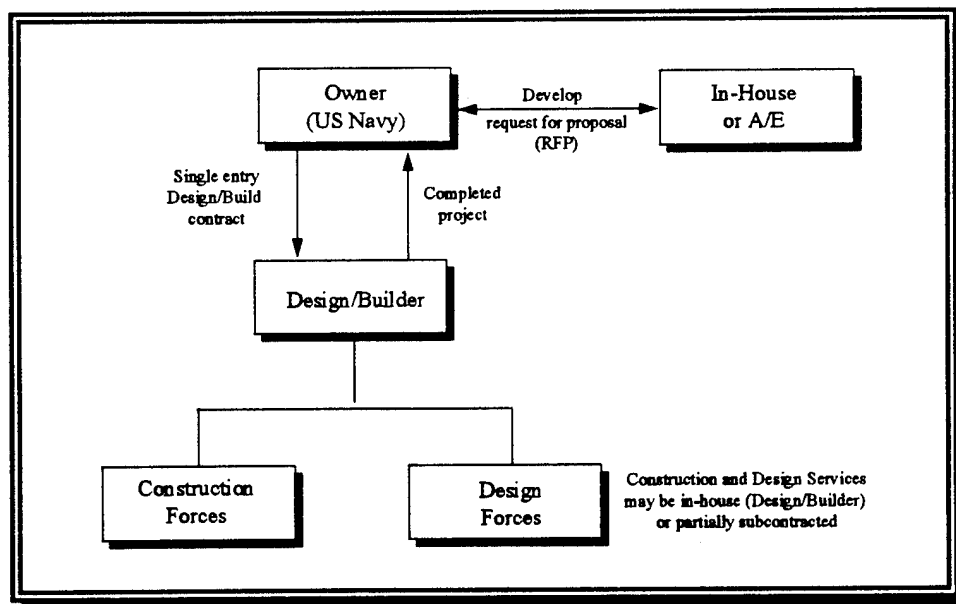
Owner
(US Navy)

Develop
request for proposal
(RFP)

In-House
or A/E

Single entry
Design/Build
contract

Completed
project

Design/Builder

Construction
Forces

Design
Forces

Construction and Design Services
may be in-house (Design/Builder)
or partially subcontracted